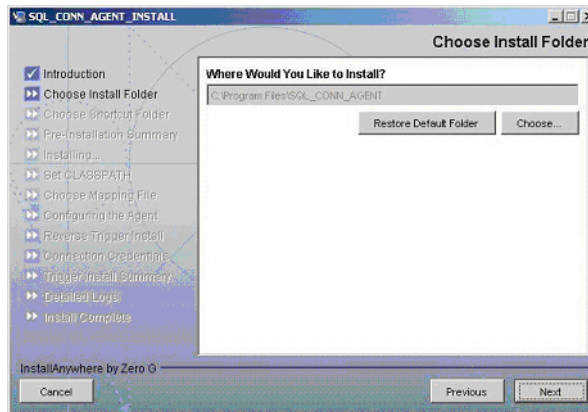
SQL_CONN_AGENT_INSTALL

Choose Install Folder

Introduction
Choose Install Folder
Choose Shortcut Folder
Pre-Installation Summary
Installing...
Set CLASSPATH
Choose Mapping File
Configuring the Agent
Reverse Trigger Install
Connection Credentials
Trigger Install Summary
Detailed Logs
Install Complete

Where Would You Like to Install?

C:\Program Files\SQL_CONN_AGENT

Restore Default Folder

Choose...

InstallAnywhere by Zero G

Cancel

Previous

Next